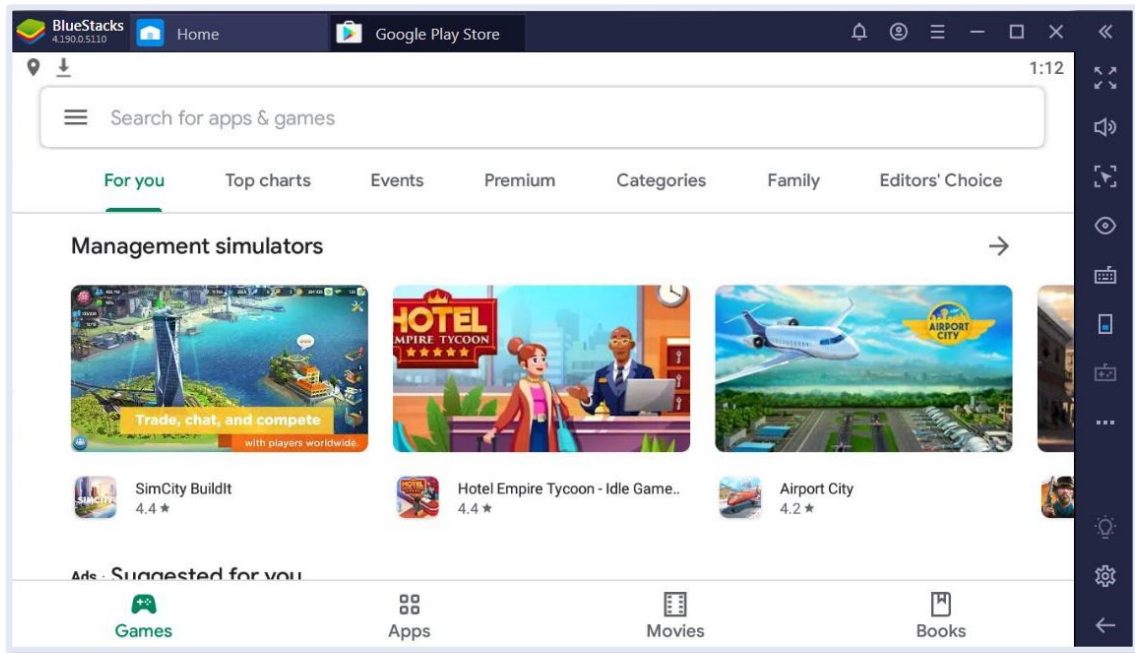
BlueStacks
4.190.0.5110
Home
Google Play Store

1:12

Search for apps & games

For you
Top charts
Events
Premium
Categories
Family
Editors' Choice

Management simulators

Trade, chat, and compete
with players worldwide.

HOTEL
EMPIRE TYCOON

AIRPORT CITY

SimCity BuildIt
4.4 ★

Hotel Empire Tycoon - Idle Game..
4.4 ★

Airport City
4.2 ★

Ads · Suggested for you

Games
Apps
Movies
Books